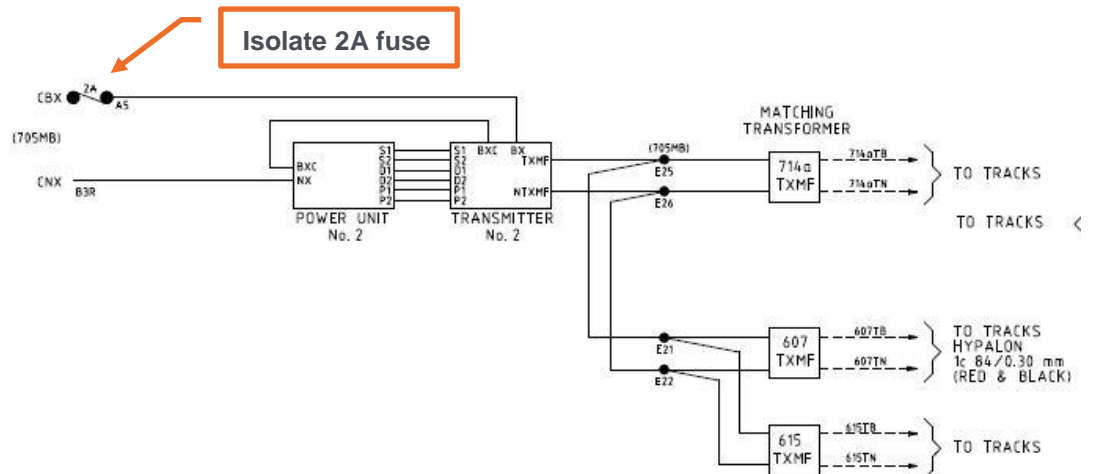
Isolate 2A fuse

CBX 2A A5

(705MB)

CNX B3R

BXC NX S1 S2 D1 D2 P1 P2

POWER UNIT No. 2

S1 S2 D1 D2 P1 P2 BXC BX TXMF NTXMF

TRANSMITTER No. 2

(705MB) E25 E26

MATCHING TRANSFORMER

714a TXMF

714aTB 714aTN

TO TRACKS

TO TRACKS

E21 E22

607 TXMF

607TB 607TN

TO TRACKS HYPALON 1c 84/0.30 mm (RED & BLACK)

615 TXMF

615TB 615TN

TO TRACKS